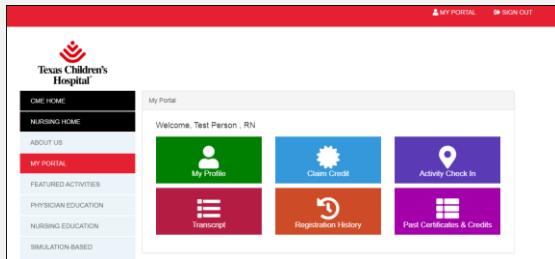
MY PORTAL SIGN OUT

Texas Children's Hospital

CME HOME
NURSING HOME
ABOUT US
MY PORTAL
FEATURED ACTIVITIES
PHYSICIAN EDUCATION
NURSING EDUCATION
SIMULATION-BASED

My Portal

Welcome, Test Person , RN

My Profile
Claim Credit
Activity Check In
Transcript
Registration History
Past Certificates & Credits